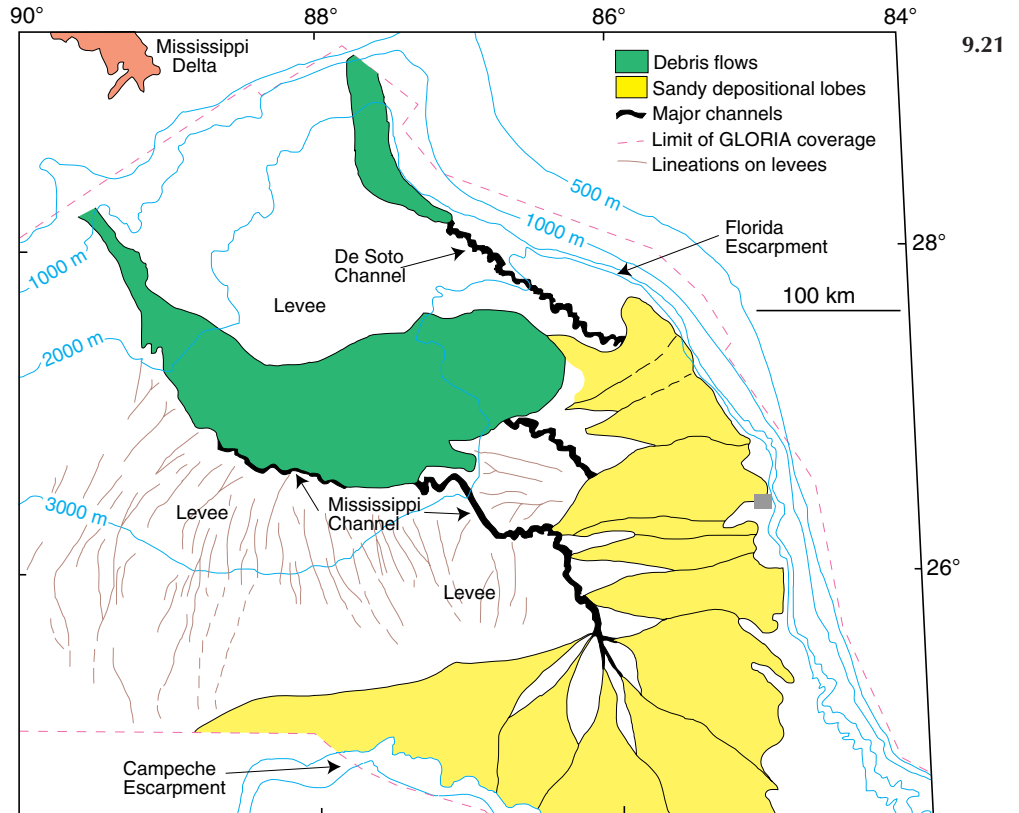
90°
88°
86°
84°
9.21

Mississippi Delta

Debris flows
Sandy depositional lobes
Major channels
Limit of GLORIA coverage
Lineations on levees

500 m
1000 m
Florida Escarpment
28°
1000 m
De Soto Channel
Levee
100 km
2000 m
3000 m
Levee
Mississippi Channel
26°
Levee
Campeche Escarpment